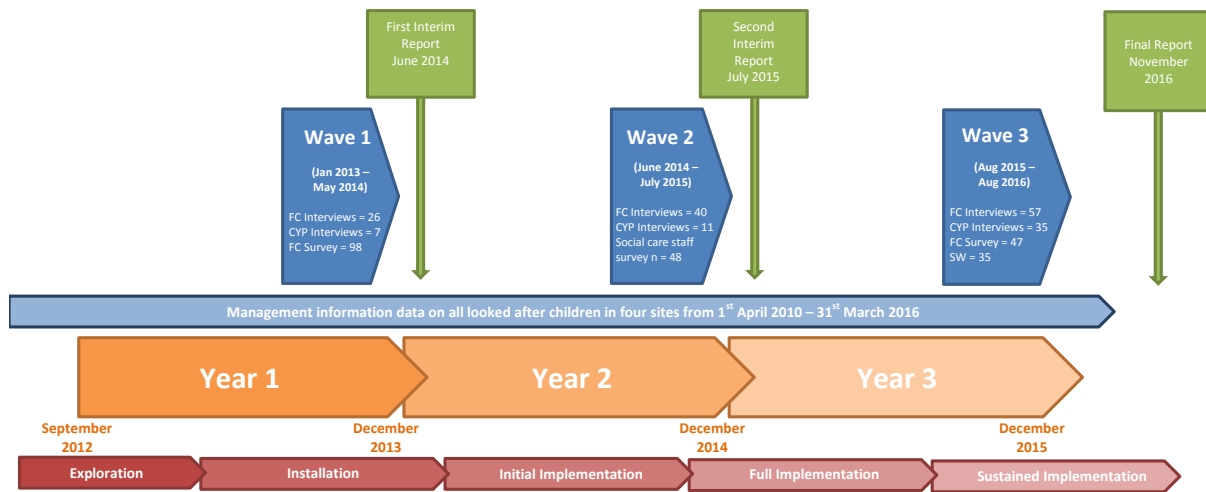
First Interim Report June 2014

Second Interim Report July 2015

Final Report November 2016

Wave 1

(Jan 2013 – May 2014)

FC Interviews = 26
CYP Interviews = 7
FC Survey = 98

Wave 2

(June 2014 – July 2015)

FC Interviews = 40
CYP Interviews = 11
Social care staff survey n = 48

Wave 3

(Aug 2015 – Aug 2016)

FC Interviews = 57
CYP Interviews = 35
FC Survey = 47
SW = 35

Management information data on all looked after children in four sites from 1$^{st}$ April 2010 – 31$^{st}$ March 2016

Year 1

Year 2

Year 3

September 2012

December 2013

December 2014

December 2015

Exploration

Installation

Initial Implementation

Full Implementation

Sustained Implementation